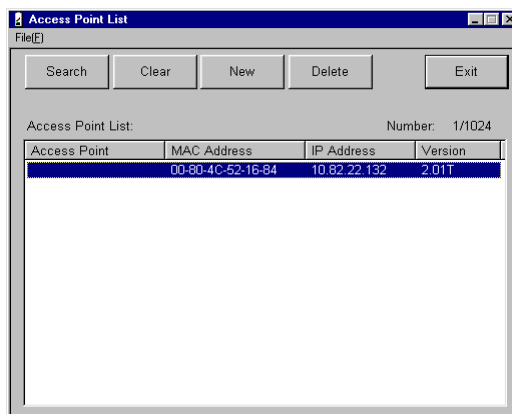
Access Point List

File(F)

Search Clear New Delete Exit

Access Point List:

Number: 1/1024

| Access Point | MAC Address | IP Address | Version |
|---|---|---|---|
| | 00-80-4C-52-16-84 | 10.82.22.132 | 2.01T |